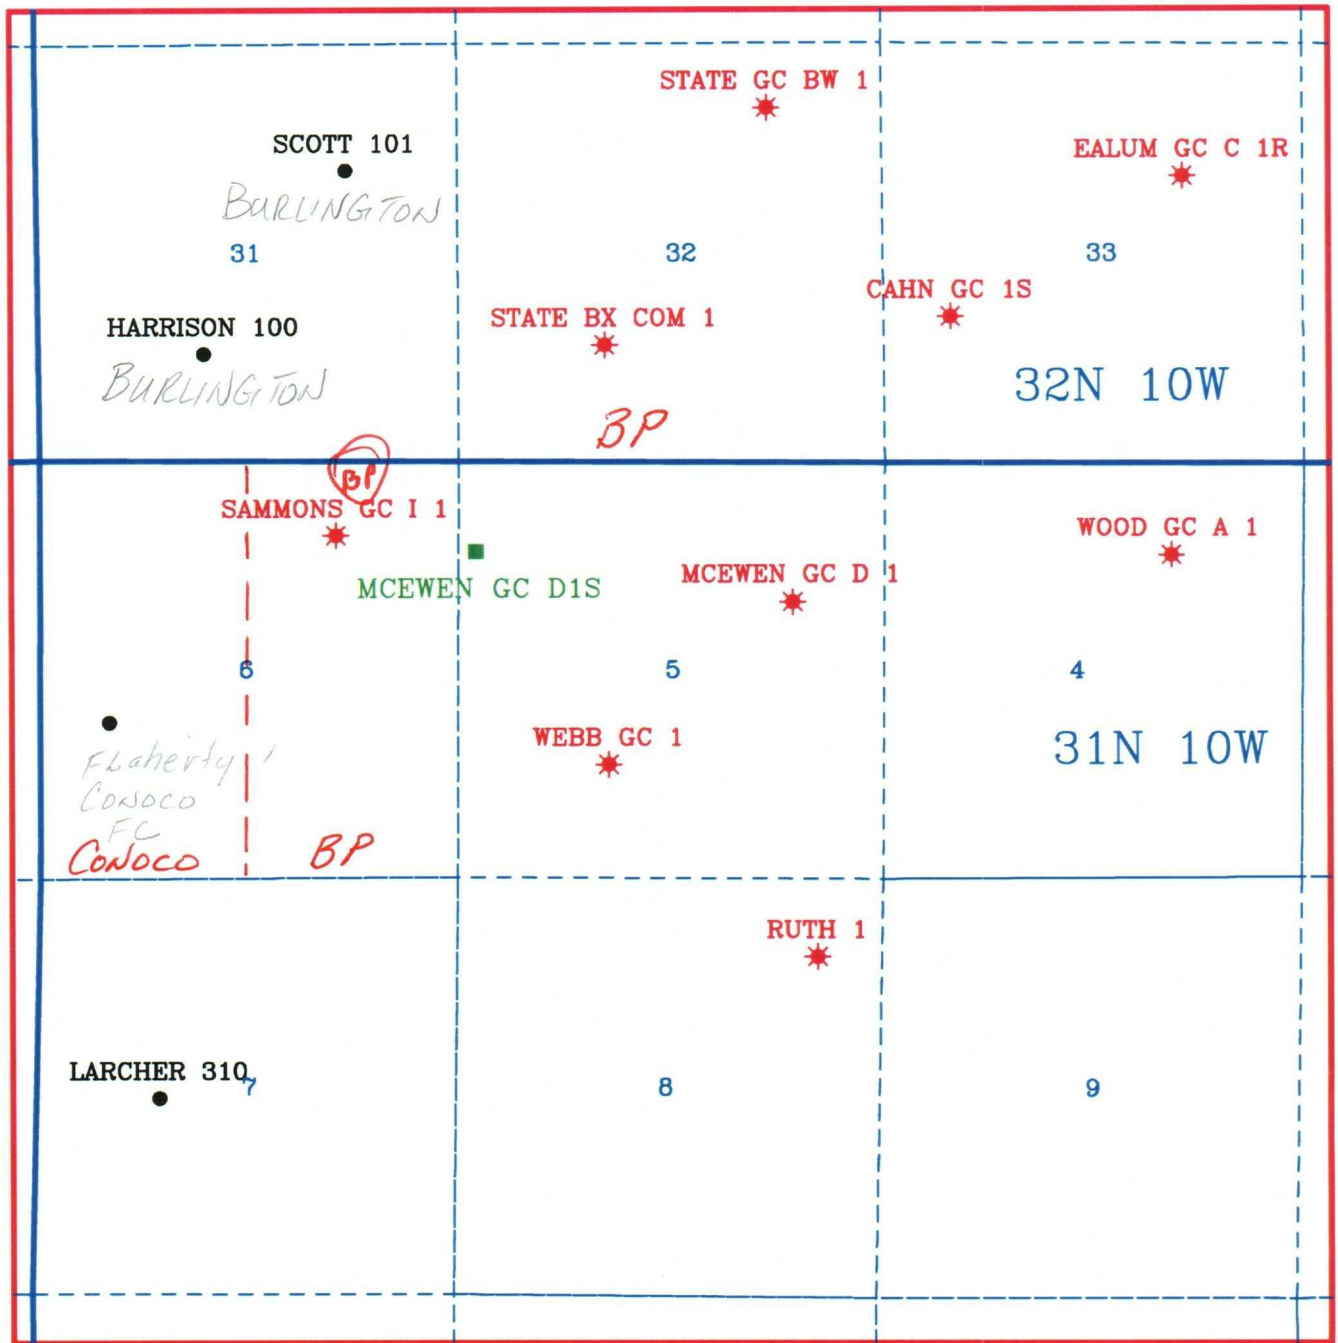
STATE GC BW 1

SCOTT 101
BURLINGTON

EALUM GC C 1R

31

32

33

CAHN GC 1S

STATE BX COM 1

HARRISON 100
BURLINGTON

32N 10W

BP

BP
SAMMONS GC I 1

WOOD GC A 1

MCEWEN GC D1S

MCEWEN GC D 1

6

5

4

WEBB GC 1

31N 10W

Flaherty 1
CONOCO
FC
CONOCO

BP

RUTH 1

LARCHER 310

7

8

9